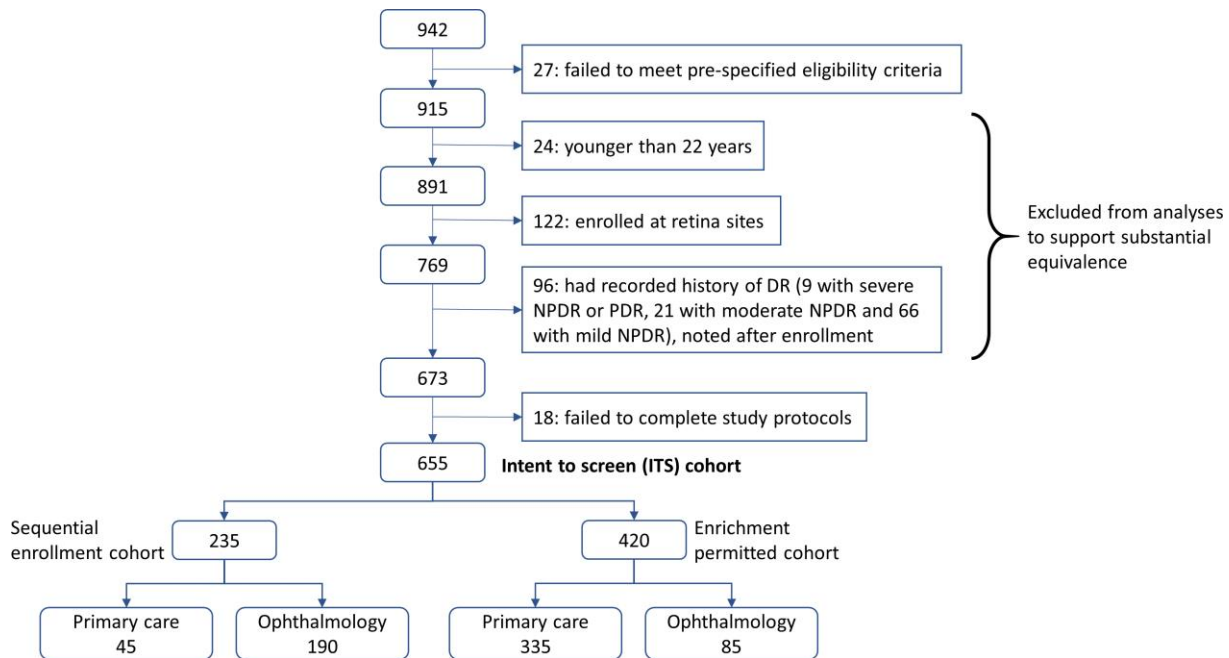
942

27: failed to meet pre-specified eligibility criteria

915

24: younger than 22 years

891

122: enrolled at retina sites

769

96: had recorded history of DR (9 with severe NPDR or PDR, 21 with moderate NPDR and 66 with mild NPDR), noted after enrollment

Excluded from analyses to support substantial equivalence

673

18: failed to complete study protocols

655

**Intent to screen (ITS) cohort**

Sequential enrollment cohort

235

420

Enrichment permitted cohort

Primary care
45

Ophthalmology
190

Primary care
335

Ophthalmology
85